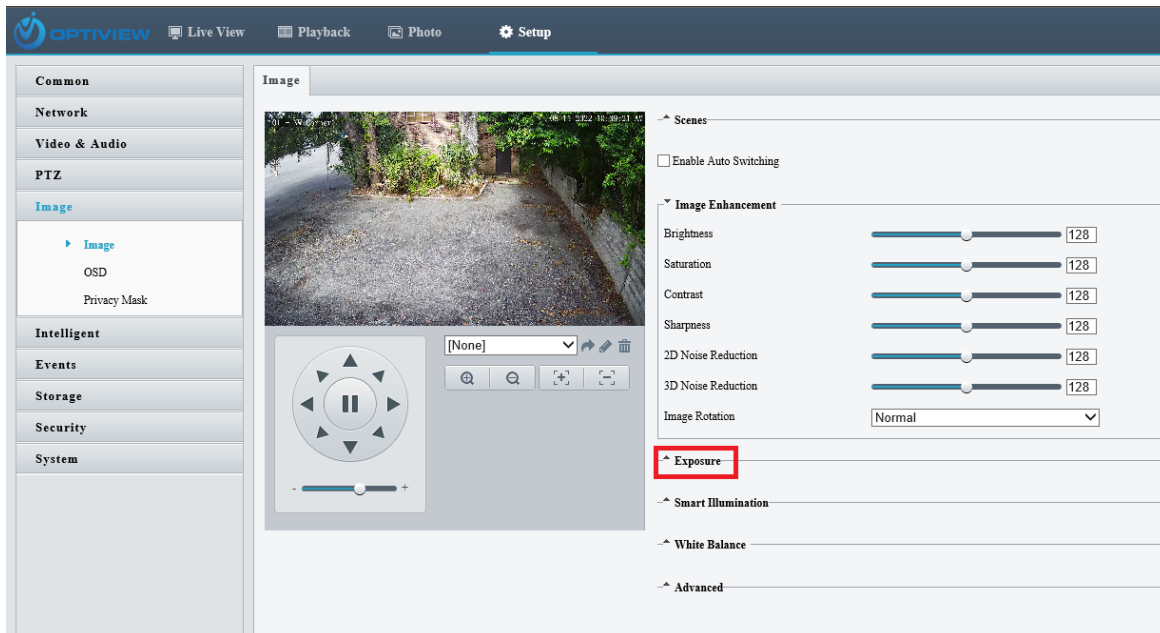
OPTIVIEW Live View Playback Photo Setup

Common
Network
Video & Audio
PTZ
Image
Image
OSD
Privacy Mask
Intelligent
Events
Storage
Security
System

Image

01 - W Cyber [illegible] 08-11-2022 10:39:21 AM

[None]

-
+

Scenes
Enable Auto Switching

Image Enhancement
Brightness 128
Saturation 128
Contrast 128
Sharpness 128
2D Noise Reduction 128
3D Noise Reduction 128
Image Rotation Normal

Exposure

Smart Illumination

White Balance

Advanced